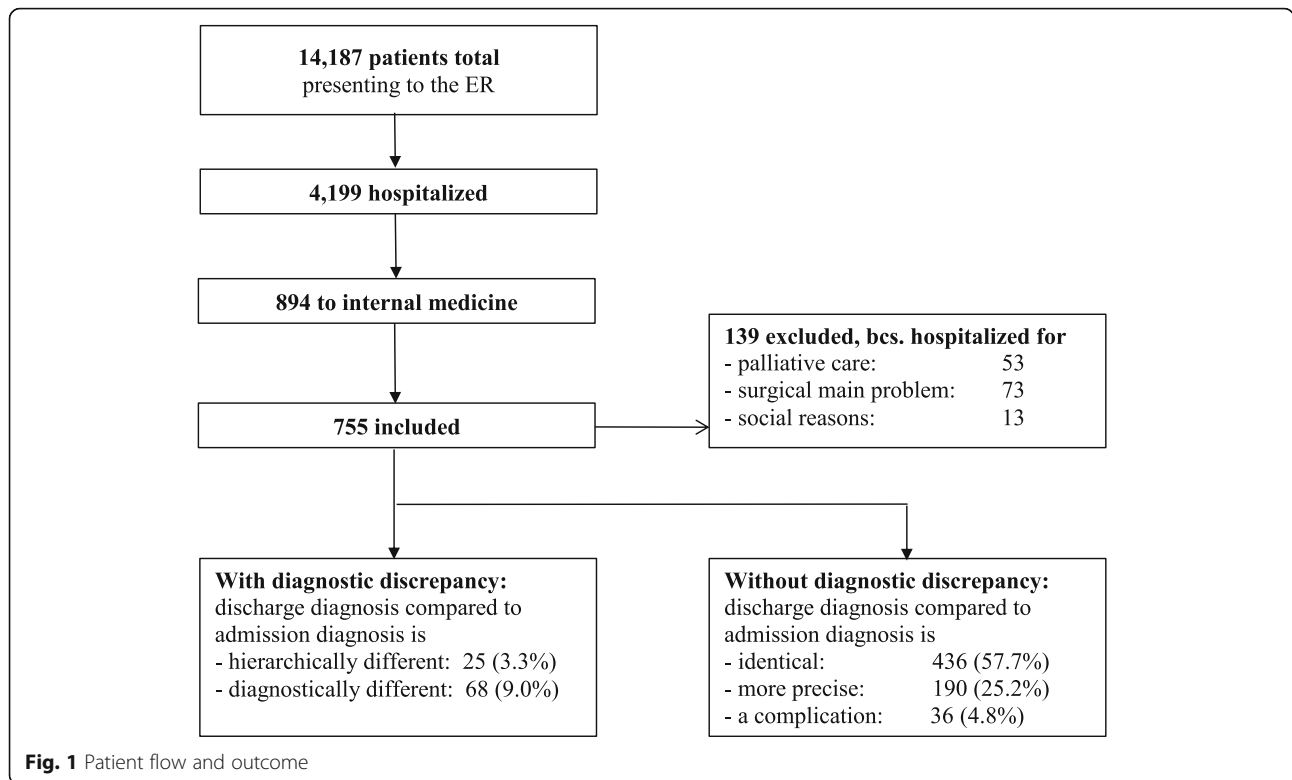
**14,187 patients total**
presenting to the ER

**4,199 hospitalized**

**894 to internal medicine**

**139 excluded, bcs. hospitalized for**
- palliative care: 53
- surgical main problem: 73
- social reasons: 13

**755 included**

**With diagnostic discrepancy:**
discharge diagnosis compared to admission diagnosis is
- hierarchically different: 25 (3.3%)
- diagnostically different: 68 (9.0%)

**Without diagnostic discrepancy:**
discharge diagnosis compared to admission diagnosis is
- identical: 436 (57.7%)
- more precise: 190 (25.2%)
- a complication: 36 (4.8%)

**Fig. 1** Patient flow and outcome